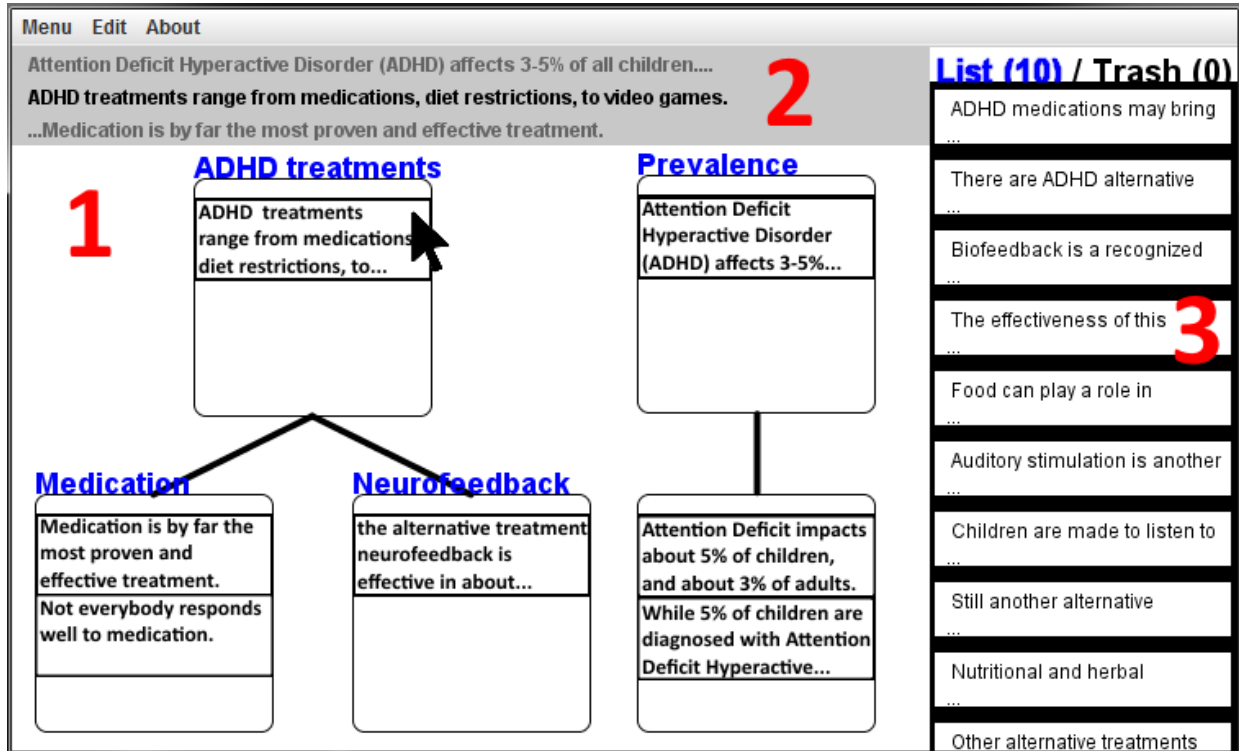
Menu Edit About

Attention Deficit Hyperactive Disorder (ADHD) affects 3-5% of all children....
ADHD treatments range from medications, diet restrictions, to video games.
...Medication is by far the most proven and effective treatment.

2

List (10) / Trash (0)

ADHD medications may bring ...

There are ADHD alternative ...

Biofeedback is a recognized ...

The effectiveness of this ...

3

Food can play a role in ...

Auditory stimulation is another ...

Children are made to listen to ...

Still another alternative ...

Nutritional and herbal ...

Other alternative treatments

1

ADHD treatments

ADHD treatments range from medications, diet restrictions, to...

Prevalence

Attention Deficit Hyperactive Disorder (ADHD) affects 3-5%...

Medication

Medication is by far the most proven and effective treatment.

Not everybody responds well to medication.

Neurofeedback

the alternative treatment neurofeedback is effective in about...

Attention Deficit impacts about 5% of children, and about 3% of adults.

While 5% of children are diagnosed with Attention Deficit Hyperactive...